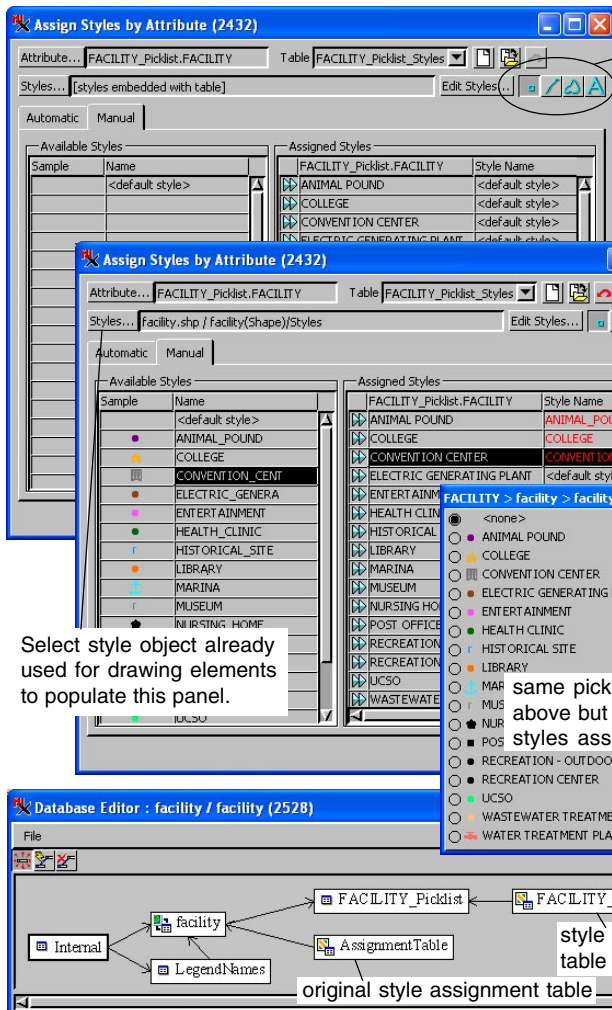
Assign Styles by Attribute (2432)

Attribute... FACILITY_Picklist.FACILITY Table FACILITY_Picklist_Styles

Styles... [styles embedded with table] Edit Styles...

Automatic Manual

Available Styles

| Sample | Name |
|---|---|
| | <default style> |

Assigned Styles

| FACILITY_Picklist.FACILITY | Style Name |
|---|---|
| ANIMAL POUND | <default style> |
| COLLEGE | <default style> |
| CONVENTION CENTER | <default style> |

Assign Styles by Attribute (2432)

Attribute... FACILITY_Picklist.FACILITY Table FACILITY_Picklist_Styles

Styles... facility.shp / facility(Shape)/Styles Edit Styles...

Automatic Manual

Available Styles

| Sample | Name |
|---|---|
| | <default style> |
| | ANIMAL_POUND |
| | COLLEGE |
| | CONVENTION_CENT |
| | ELECTRIC_GENERA |
| | ENTERTAINMENT |
| | HEALTH_CLINIC |
| | HISTORICAL_SITE |
| | LIBRARY |
| | MARINA |
| | MUSEUM |
| | NURSING_HOME |
| | UCSO |

Assigned Styles

| FACILITY_Picklist.FACILITY | Style Name |
|---|---|
| ANIMAL POUND | ANIMAL_POU |
| COLLEGE | COLLEGE |
| CONVENTION CENTER | CONVENTION |
| ELECTRIC GENERATING PLANT | <default styl |
| ENTERTAINM | |
| HEALTH CLIN | |
| HISTORICAL | |
| LIBRARY | |
| MARINA | |
| MUSEUM | |
| NURSING HO | |
| POST OFFICE | |
| RECREATION | |
| RECREATION | |
| UCSO | |
| WASTEWATE | |

FACILITY > facility > facility

<none>
ANIMAL POUND
COLLEGE
CONVENTION CENTER
ELECTRIC GENERATING
ENTERTAINMENT
HEALTH CLINIC
HISTORICAL SITE
LIBRARY
MAR
MUS
NUR
POS
RECREATION - OUTDOO
RECREATION CENTER
UCSO
WASTEWATER TREATME
WATER TREATMENT PLA

Select style object already used for drawing elements to populate this panel.

same pick above but styles ass

Database Editor : facility / facility (2528)

File

Internal
facility
LegendNames
FACILITY_Picklist
AssignmentTable
FACILITY_

style table

original style assignment table